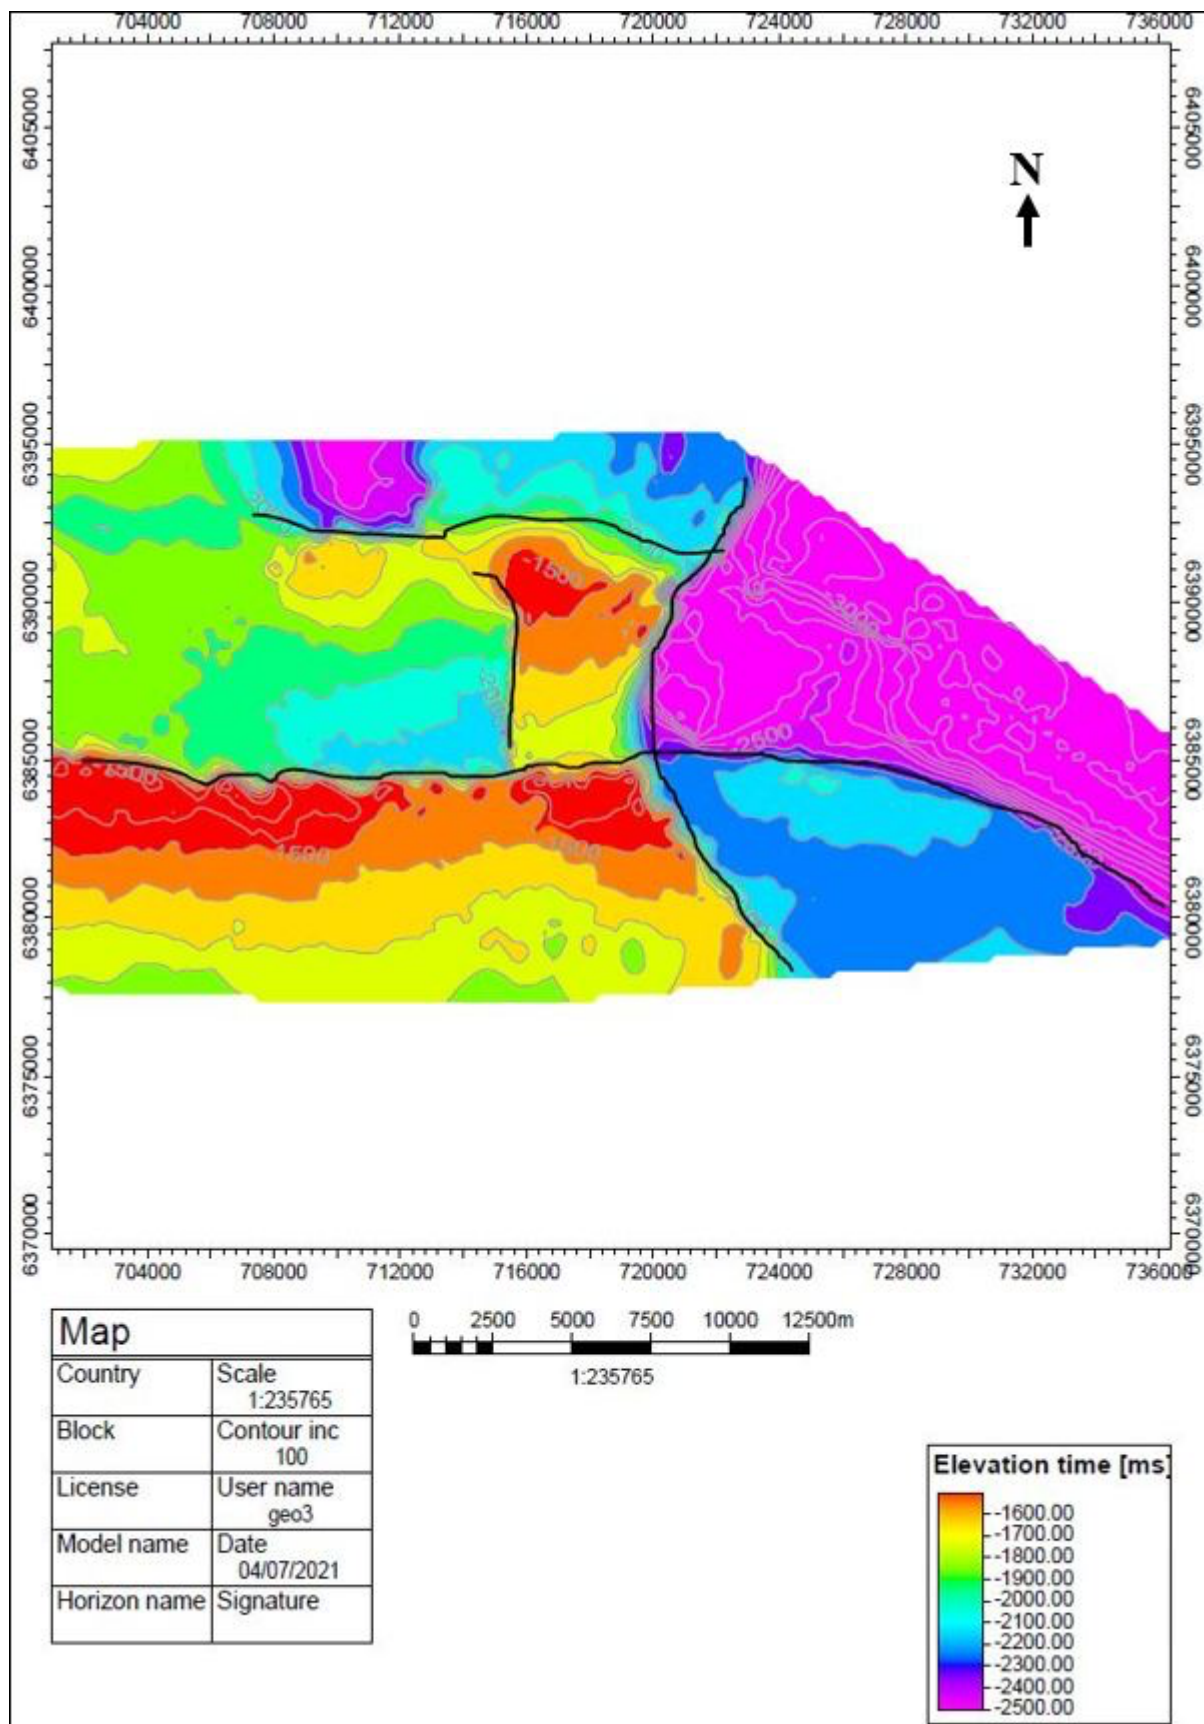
704000 708000 712000 716000 720000 724000 728000 732000 736000

6405000
6400000
6395000
6390000
6385000
6380000
6375000
6370000

6405000
6400000
6395000
6390000
6385000
6380000
6375000
6370000

N

-1500
-2000
-2500
-2000
-1500
-1500
-1500

704000 708000 712000 716000 720000 724000 728000 732000 736000

| Map | |
|---|---|
| Country | Scale 1:235765 |
| Block | Contour inc 100 |
| License | User name geo3 |
| Model name | Date 04/07/2021 |
| Horizon name | Signature |

0 2500 5000 7500 10000 12500m
1:235765

Elevation time [ms]
-1600.00
-1700.00
-1800.00
-1900.00
-2000.00
-2100.00
-2200.00
-2300.00
-2400.00
-2500.00